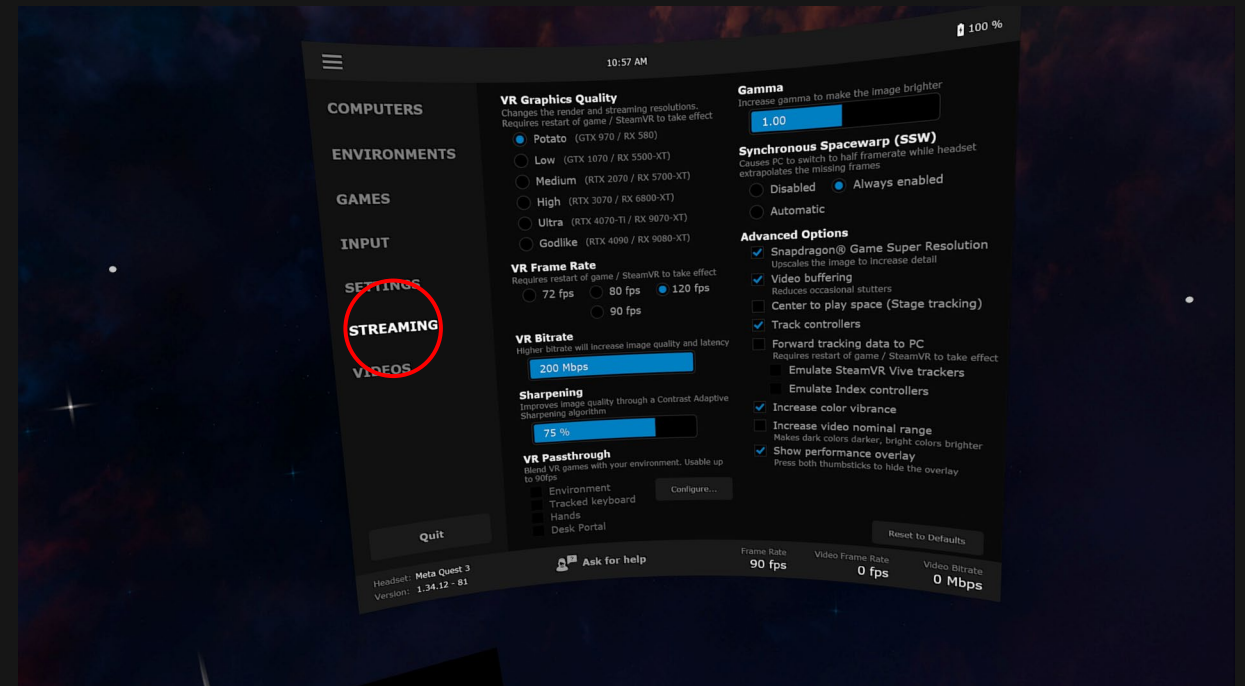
100 %

10:57 AM

COMPUTERS
ENVIRONMENTS
GAMES
INPUT
SETTINGS
STREAMING
VIDEOS

Quit

Headset: Meta Quest 3
Version: 1.34.12 - 81

VR Graphics Quality
Changes the render and streaming resolutions. Requires restart of game / SteamVR to take effect
Potato (GTX 970 / RX 580)
Low (GTX 1070 / RX 5500-XT)
Medium (RTX 2070 / RX 5700-XT)
High (RTX 3070 / RX 6800-XT)
Ultra (RTX 4070-Ti / RX 9070-XT)
Godlike (RTX 4090 / RX 9080-XT)

VR Frame Rate
Requires restart of game / SteamVR to take effect
72 fps
80 fps
120 fps
90 fps

VR Bitrate
Higher bitrate will increase image quality and latency
200 Mbps

Sharpening
Improves image quality through a Contrast Adaptive Sharpening algorithm
75 %

VR Passthrough
Blend VR games with your environment. Usable up to 90fps
Environment
Tracked keyboard
Hands
Desk Portal
Configure...

Gamma
Increase gamma to make the image brighter
1.00

Synchronous Spacewarp (SSW)
Causes PC to switch to half framerate while headset extrapolates the missing frames
Disabled
Always enabled
Automatic

Advanced Options
Snapdragon® Game Super Resolution
Upscales the image to increase detail
Video buffering
Reduces occasional stutters
Center to play space (Stage tracking)
Track controllers
Forward tracking data to PC
Requires restart of game / SteamVR to take effect
Emulate SteamVR Vive trackers
Emulate Index controllers
Increase color vibrance
Increase video nominal range
Makes dark colors darker, bright colors brighter
Show performance overlay
Press both thumbsticks to hide the overlay

Reset to Defaults

Ask for help

Frame Rate
90 fps
Video Frame Rate
0 fps
Video Bitrate
0 Mbps